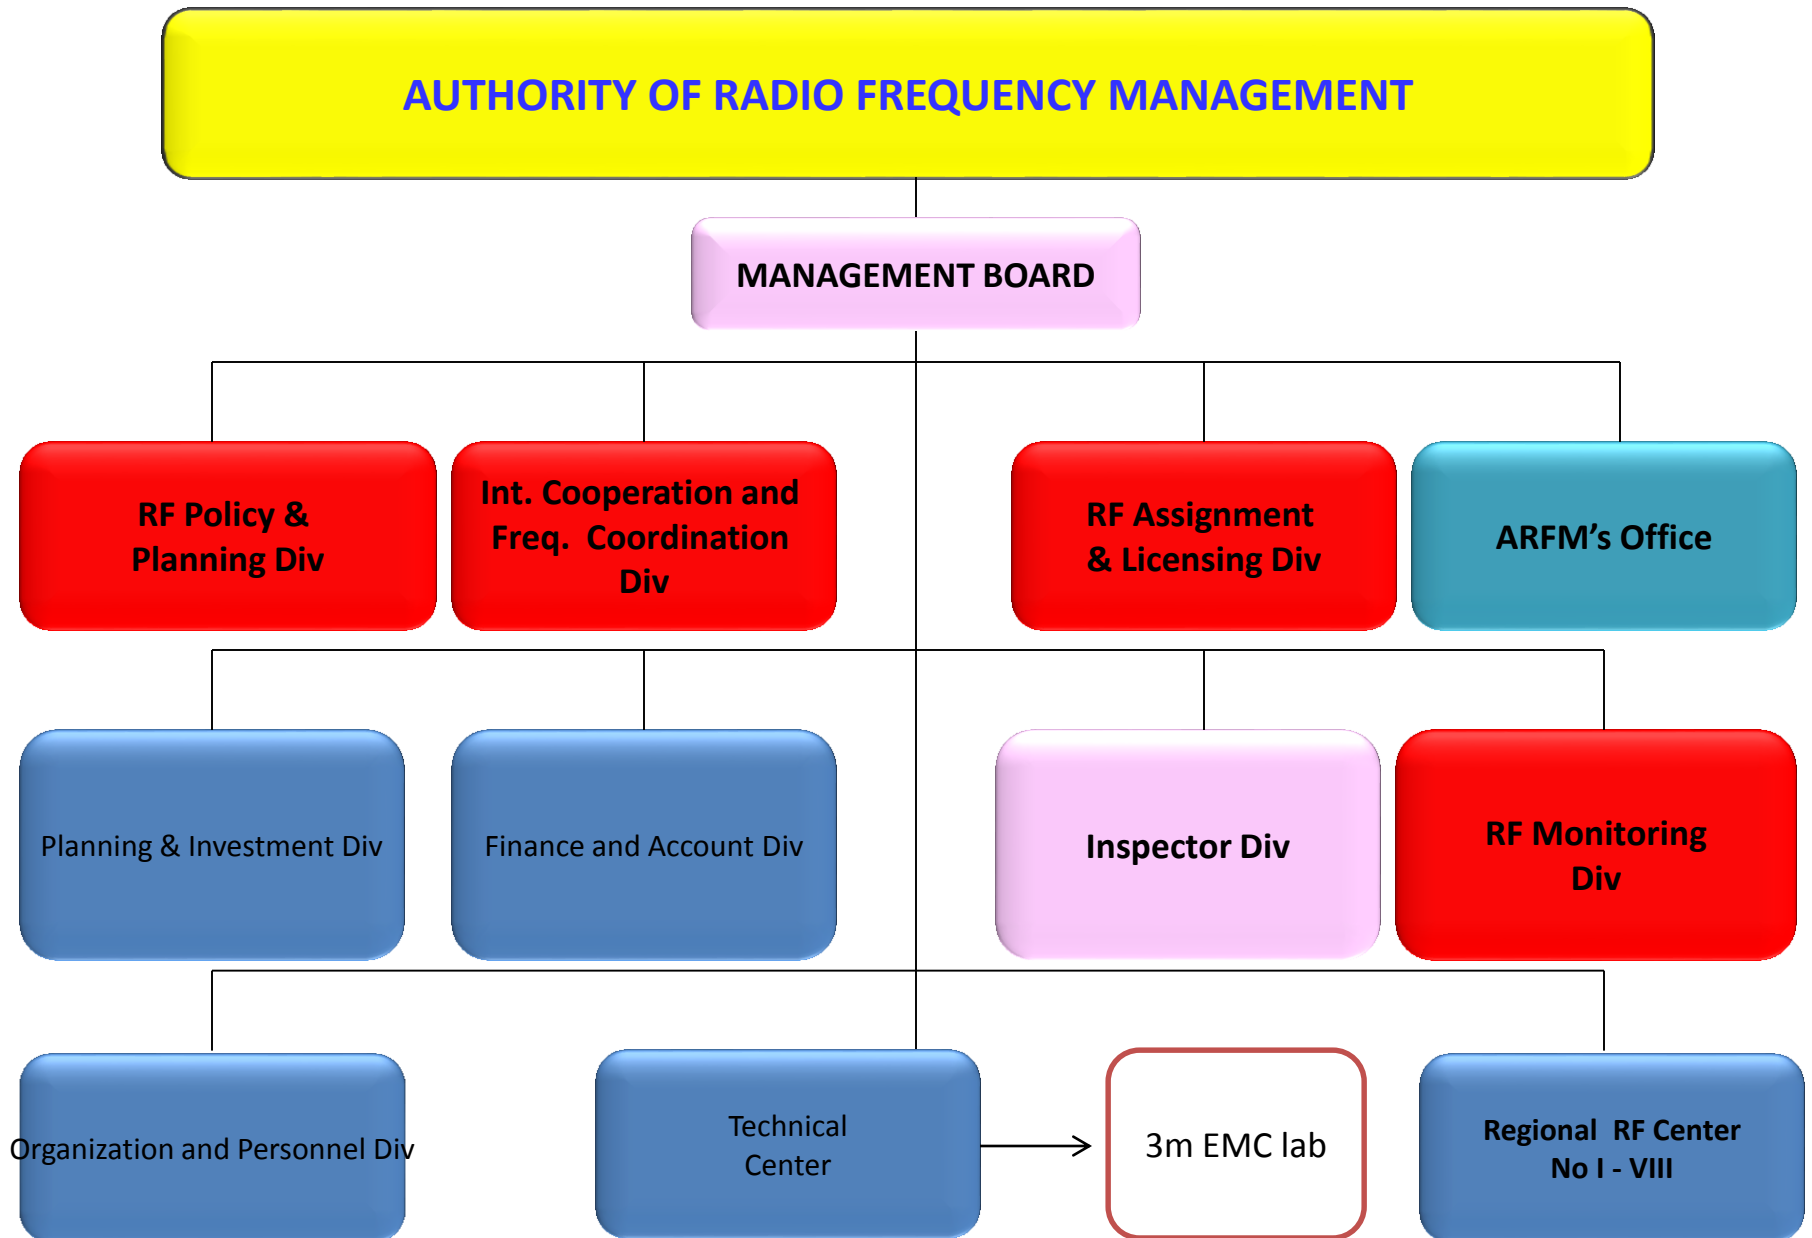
AUTHORITY OF RADIO FREQUENCY MANAGEMENT

MANAGEMENT BOARD

RF Policy & Planning Div

Int. Cooperation and Freq. Coordination Div

RF Assignment & Licensing Div

ARFM's Office

Planning & Investment Div

Finance and Account Div

Inspector Div

RF Monitoring Div

Organization and Personnel Div

Technical Center

3m EMC lab

Regional RF Center No I - VIII